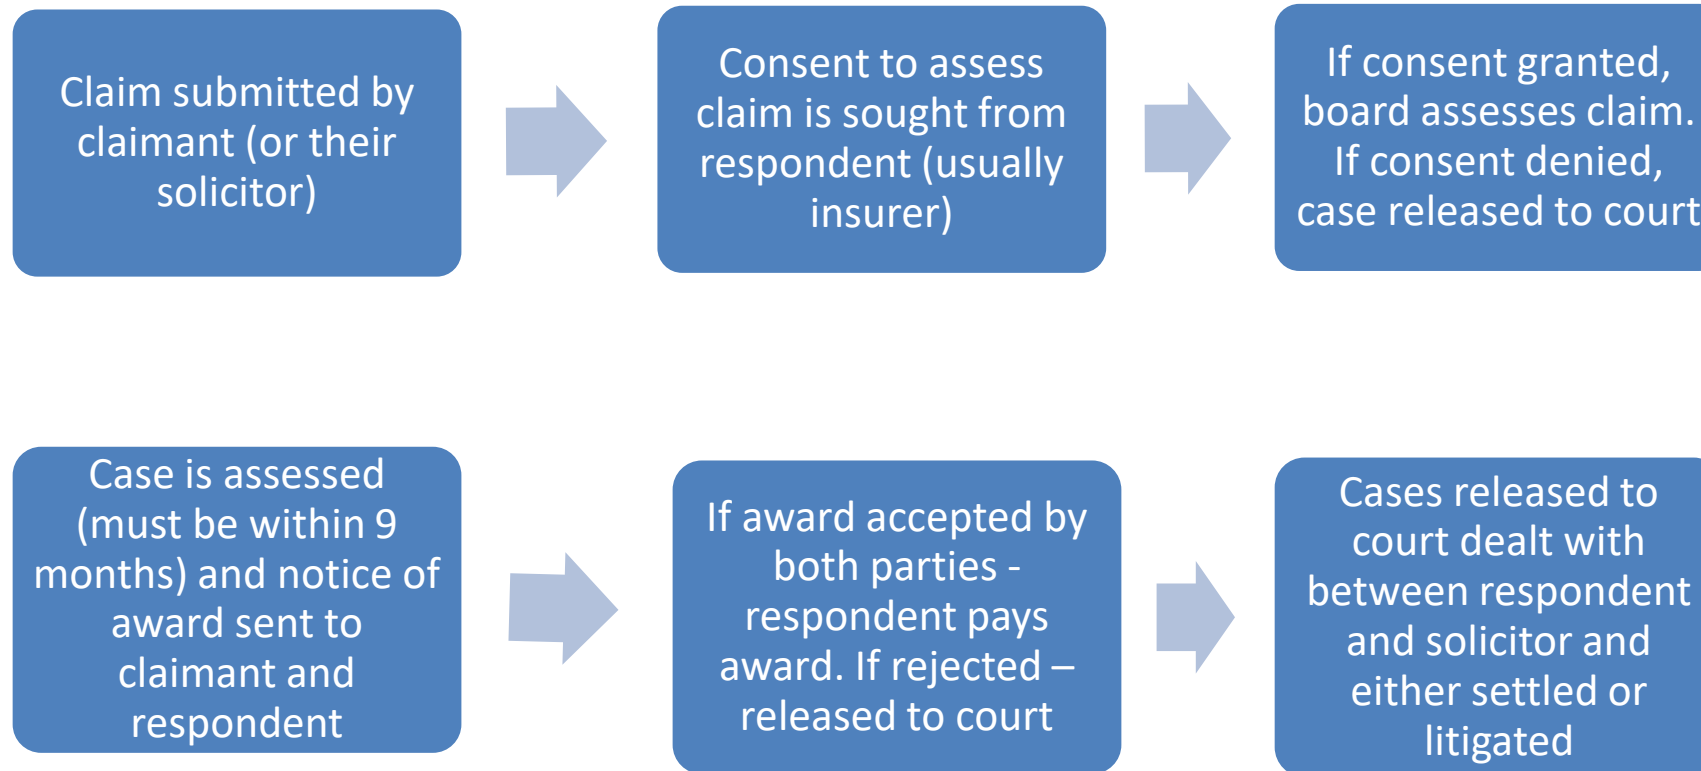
Claim submitted by claimant (or their solicitor)

Consent to assess claim is sought from respondent (usually insurer)

If consent granted, board assesses claim. If consent denied, case released to court

Case is assessed (must be within 9 months) and notice of award sent to claimant and respondent

If award accepted by both parties - respondent pays award. If rejected – released to court

Cases released to court dealt with between respondent and solicitor and either settled or litigated